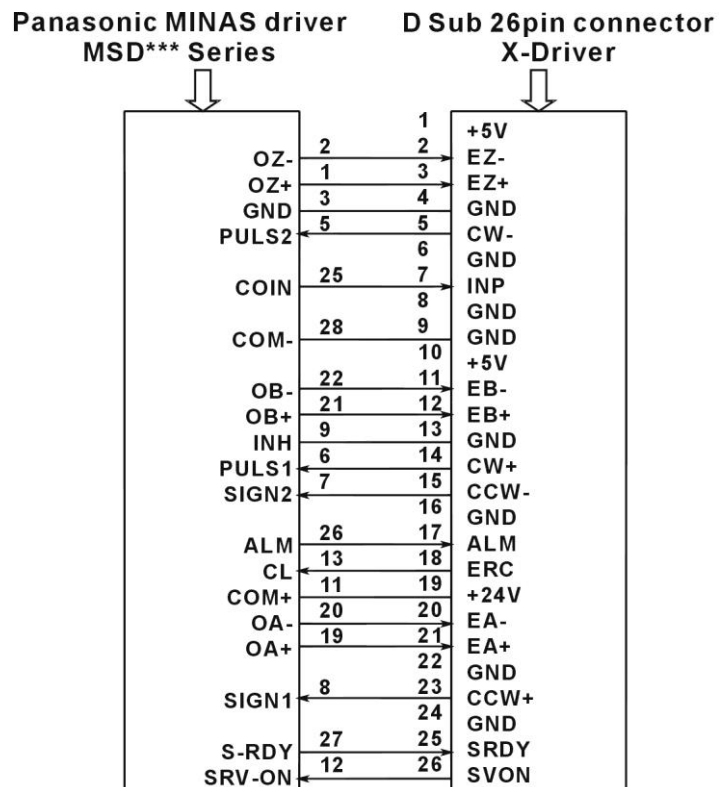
Panasonic MINAS driver
MSD*** Series

D Sub 26pin connector
X-Driver

| | | | |
|---|---|---|---|
| | | 1 | +5V |
| OZ- | 2 | 2 | EZ- |
| OZ+ | 1 | 3 | EZ+ |
| GND | 3 | 4 | GND |
| PULS2 | 5 | 5 | CW- |
| | | 6 | GND |
| COIN | 25 | 7 | INP |
| | | 8 | GND |
| COM- | 28 | 9 | GND |
| | | 10 | +5V |
| OB- | 22 | 11 | EB- |
| OB+ | 21 | 12 | EB+ |
| INH | 9 | 13 | GND |
| PULS1 | 6 | 14 | CW+ |
| SIGN2 | 7 | 15 | CCW- |
| | | 16 | GND |
| ALM | 26 | 17 | ALM |
| CL | 13 | 18 | ERC |
| COM+ | 11 | 19 | +24V |
| OA- | 20 | 20 | EA- |
| OA+ | 19 | 21 | EA+ |
| | | 22 | GND |
| SIGN1 | 8 | 23 | CCW+ |
| | | 24 | GND |
| S-RDY | 27 | 25 | SRDY |
| SRV-ON | 12 | 26 | SVON |